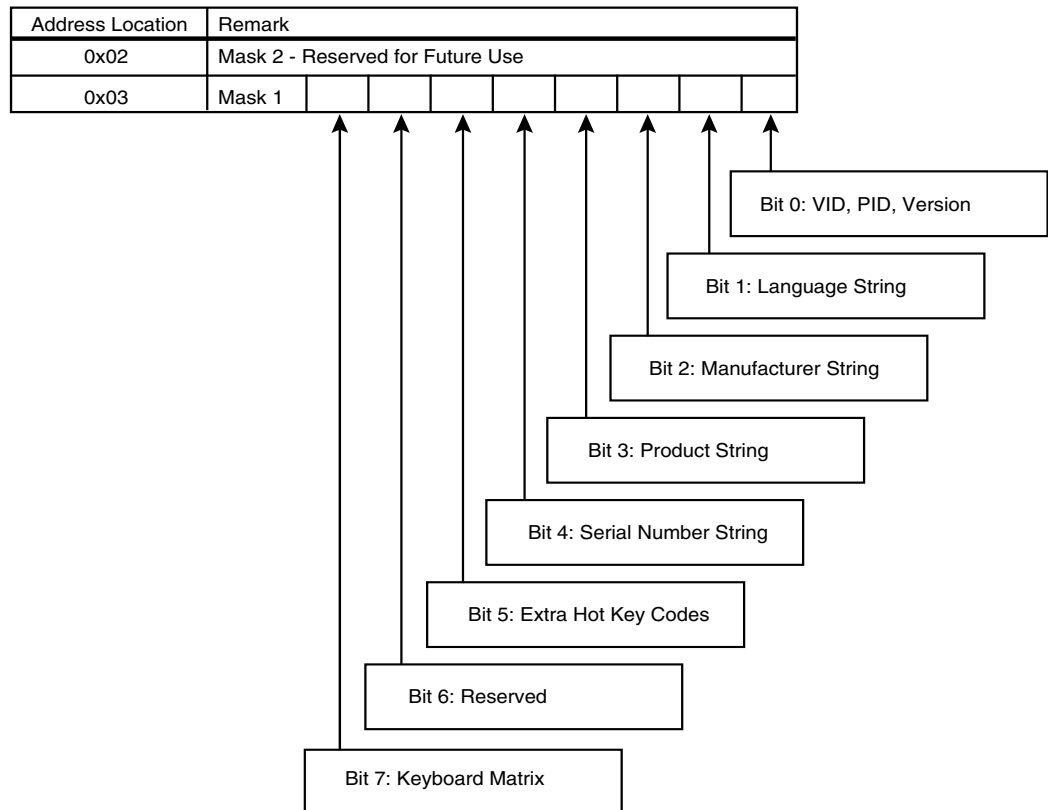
| Address Location | Remark |
|---|---|
| 0x02 | Mask 2 - Reserved for Future Use |
| 0x03 | Mask 1 |

Bit 0: VID, PID, Version

Bit 1: Language String

Bit 2: Manufacturer String

Bit 3: Product String

Bit 4: Serial Number String

Bit 5: Extra Hot Key Codes

Bit 6: Reserved

Bit 7: Keyboard Matrix